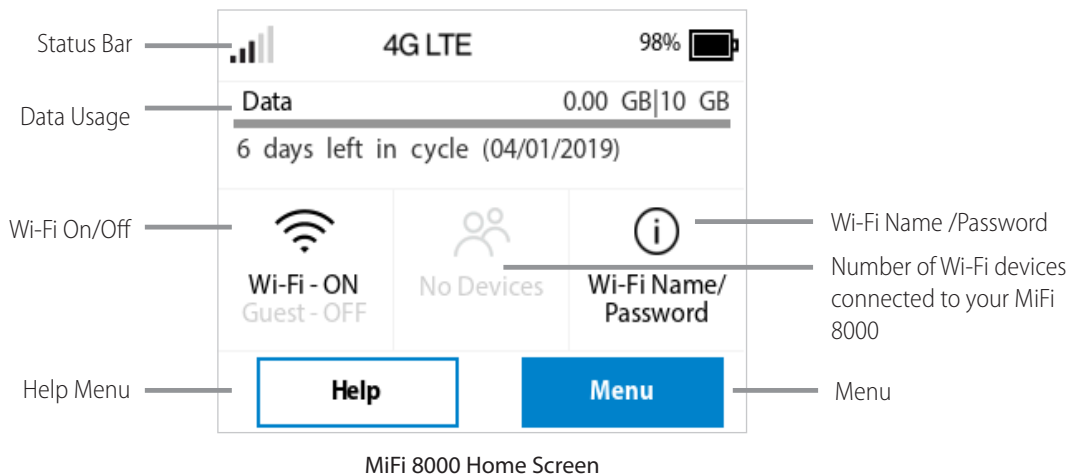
Status Bar

Data Usage

Wi-Fi On/Off

Help Menu

4G LTE

98%

Data

0.00 GB|10 GB

6 days left in cycle (04/01/2019)

Wi-Fi - ON
Guest - OFF

No Devices

Wi-Fi Name/
Password

Help

Menu

Wi-Fi Name /Password

Number of Wi-Fi devices connected to your MiFi 8000

Menu

MiFi 8000 Home Screen